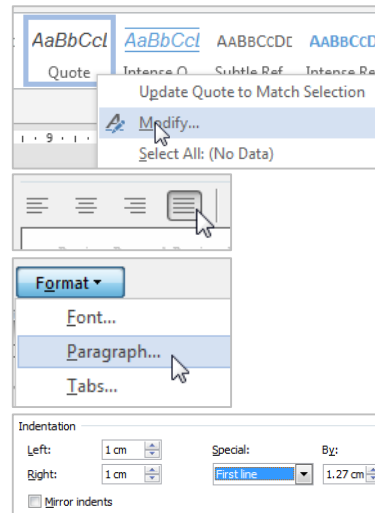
AaBbCcI AaBbCcI AABBCCDI AABBCCD
Quote Intense Q Subtle Ref Intense Re

Update Quote to Match Selection
Modify...
Select All: (No Data)

· 9 ·

Format ▾
Font...
Paragraph...
Tabs...

Indentation
Left: 1 cm
Right: 1 cm
Special: First line
By: 1.27 cm
Mirror indents